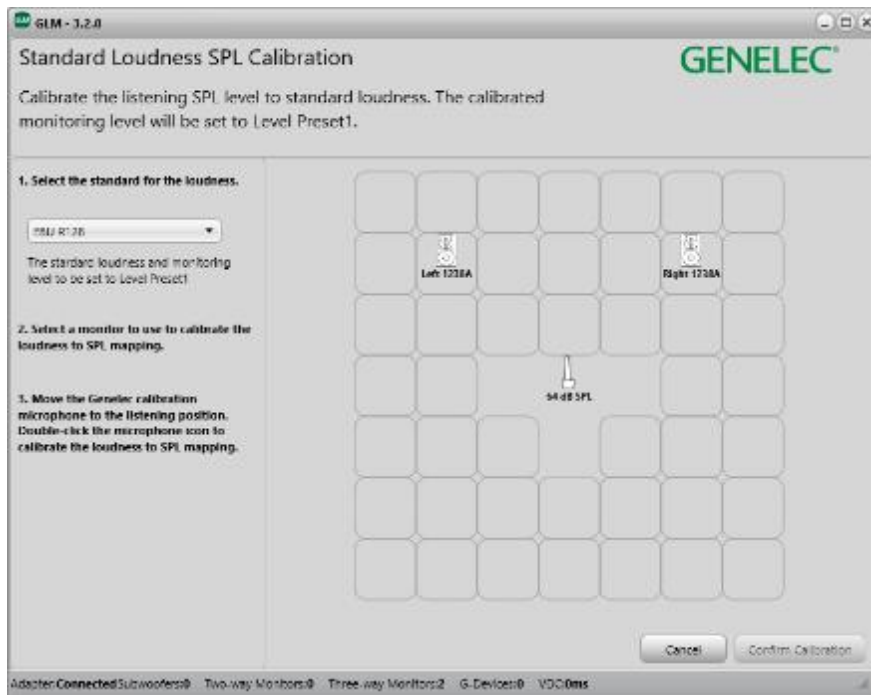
GLM - 3.2.0

Standard Loudness SPL Calibration

GENELEC

Calibrate the listening SPL level to standard loudness. The calibrated monitoring level will be set to Level Preset1.

1. Select the standard for the loudness.

EBU R128

The standard loudness and monitoring level to be set to Level Preset1

2. Select a monitor to use to calibrate the loudness to SPL mapping.

3. Move the Genelec calibration microphone to the listening position. Double-click the microphone icon to calibrate the loudness to SPL mapping.

Left 1238A

Right 1238A

94 dB SPL

Cancel

Confirm Calibration

Adapter:Connected Subwoofers:0 Two-way Monitors:0 Three-way Monitors:2 G-Devices:0 VDO:0ms